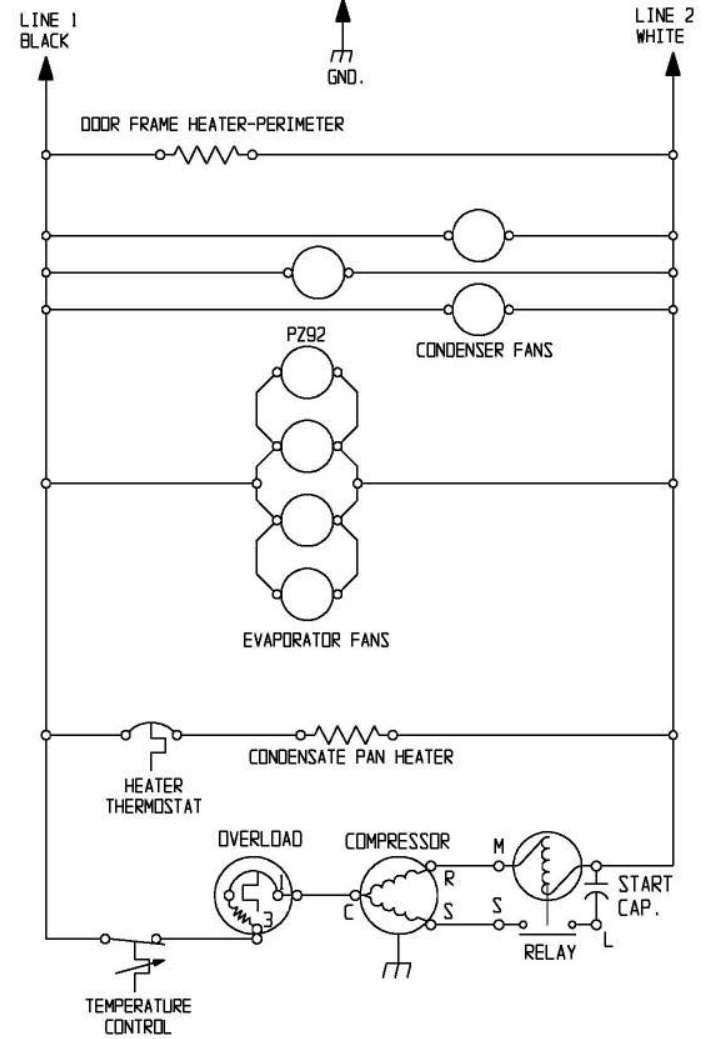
LINE 1
BLACK

GND.

LINE 2
WHITE

DOOR FRAME HEATER-PERIMETER

CONDENSER FANS

PZ92

EVAPORATOR FANS

CONDENSATE PAN HEATER

HEATER
THERMOSTAT

OVERLOAD

1

3

COMPRESSOR

C

R

S

M

S

START
CAP.

RELAY

L

TEMPERATURE
CONTROL